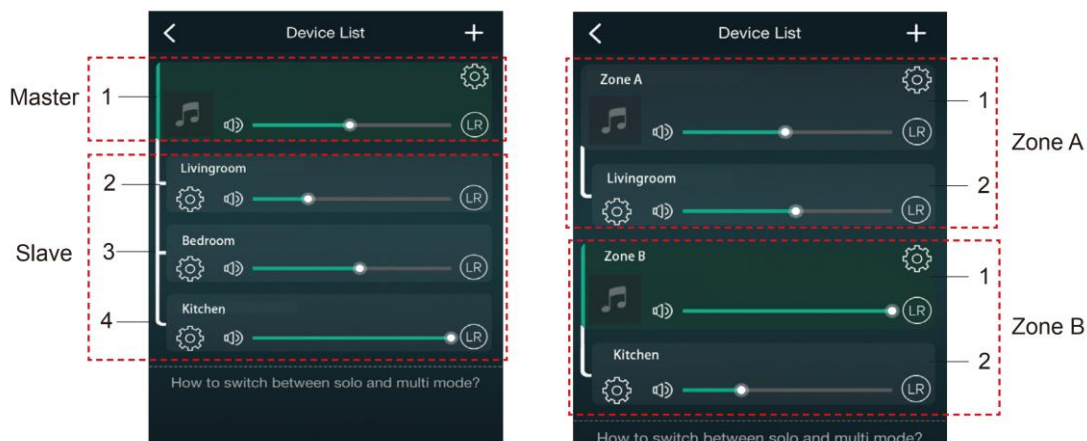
Device List

Master 1

LR

2 Livingroom LR

Slave 3 Bedroom LR

4 Kitchen LR

How to switch between solo and multi mode?

Device List

Zone A 1

LR

Livingroom 2

LR

Zone A

Zone B 1

LR

Kitchen 2

LR

Zone B

How to switch between solo and multi mode?